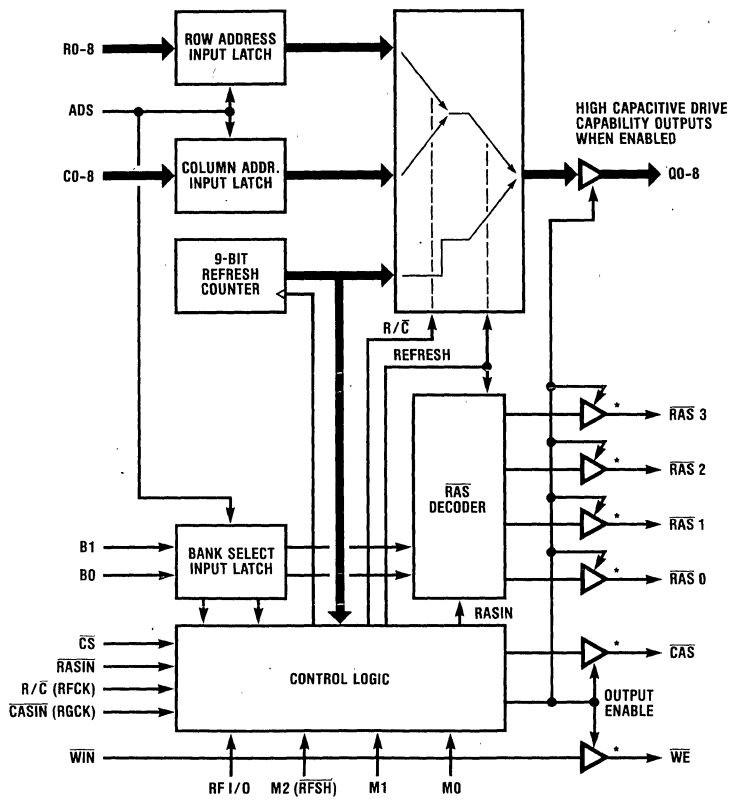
R0-8
ROW ADDRESS INPUT LATCH
ADS
C0-8
COLUMN ADDR. INPUT LATCH
HIGH CAPACITIVE DRIVE CAPABILITY OUTPUTS WHEN ENABLED
Q0-8
9-BIT REFRESH COUNTER
$R/\overline{C}$
REFRESH
$\overline{RAS}$ DECODER
* $\overline{RAS}$ 3
* $\overline{RAS}$ 2
* $\overline{RAS}$ 1
* $\overline{RAS}$ 0
B1
B0
BANK SELECT INPUT LATCH
RASIN
$\overline{CS}$
$\overline{RASIN}$
$R/\overline{C}$ (RFCK)
$\overline{CASIN}$ (RGCK)
CONTROL LOGIC
* $\overline{CAS}$
OUTPUT ENABLE
$\overline{WIN}$
* $\overline{WE}$
RF I/O
M2 ($\overline{RFSH}$)
M1
M0